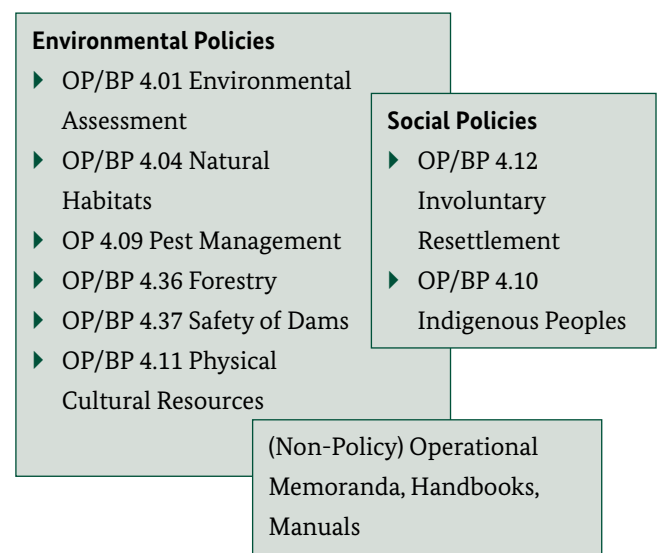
**Environmental Policies**

- OP/BP 4.01 Environmental Assessment
- OP/BP 4.04 Natural Habitats
- OP 4.09 Pest Management
- OP/BP 4.36 Forestry
- OP/BP 4.37 Safety of Dams
- OP/BP 4.11 Physical Cultural Resources

**Social Policies**

- OP/BP 4.12 Involuntary Resettlement
- OP/BP 4.10 Indigenous Peoples

(Non-Policy) Operational Memoranda, Handbooks, Manuals